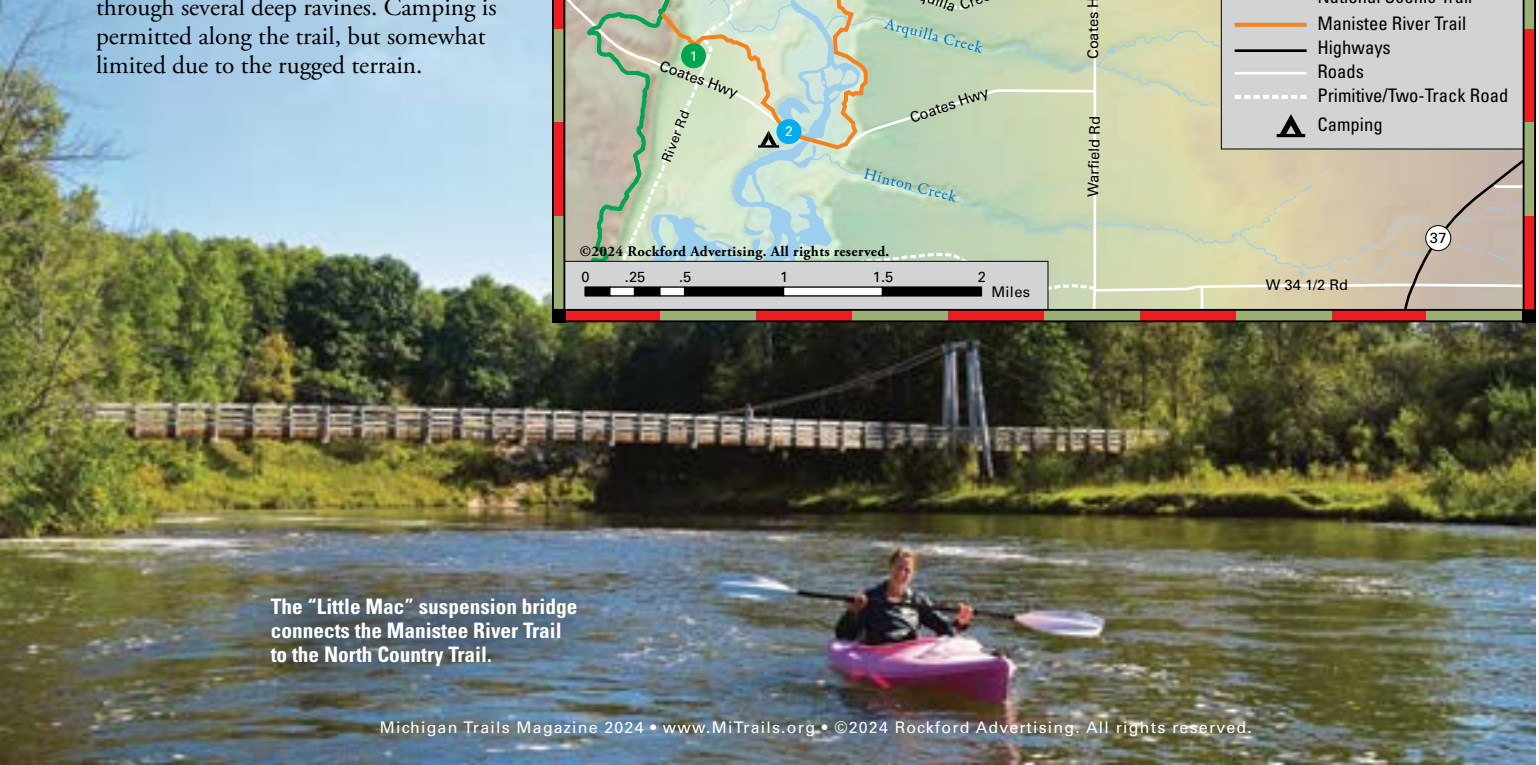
through several deep ravines. Camping is permitted along the trail, but somewhat limited due to the rugged terrain.

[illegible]uilla Cre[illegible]
Arquilla Creek
Coates H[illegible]
National Scenic Trail
Manistee River Trail
Highways
Roads
Primitive/Two-Track Road
Camping

1
Coates Hwy
River Rd
2
Coates Hwy
Hinton Creek
Warfield Rd
37
©2024 Rockford Advertising. All rights reserved.
0 .25 .5 1 1.5 2 Miles
W 34 1/2 Rd

The "Little Mac" suspension bridge connects the Manistee River Trail to the North Country Trail.

Michigan Trails Magazine 2024 • www.MiTrails.org • ©2024 Rockford Advertising. All rights reserved.